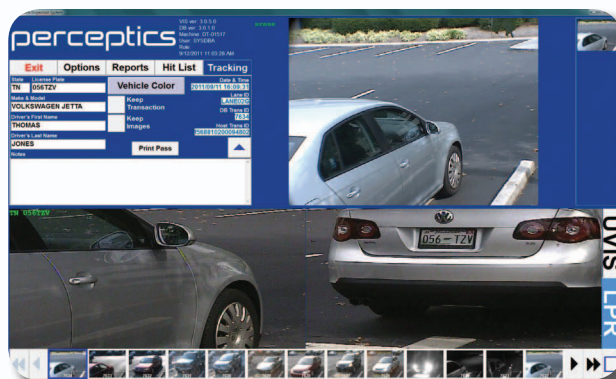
perceptics

VIS ver: 3.0.5.6
DB ver: 3.0.1.0
Machine: DT-07517
User: SYSERA
Role:
9/12/2011 11:53:28 AM

Exit Options Reports Hit List Tracking

State License Plate
TN 056TZV

Make & Model
VOLKSWAGEN JETTA

Driver's First Name
THOMAS

Driver's Last Name
JONES

Notes

Vehicle Color

Keep Transaction

Keep Images

Print Pass

Date & Time
2011/09/11 16:00:31

Lane ID
LANE029

DB Trans ID
7634

Host Trans ID
056810200094802

TN 056TZV

056 TZV

UVIS

LPR